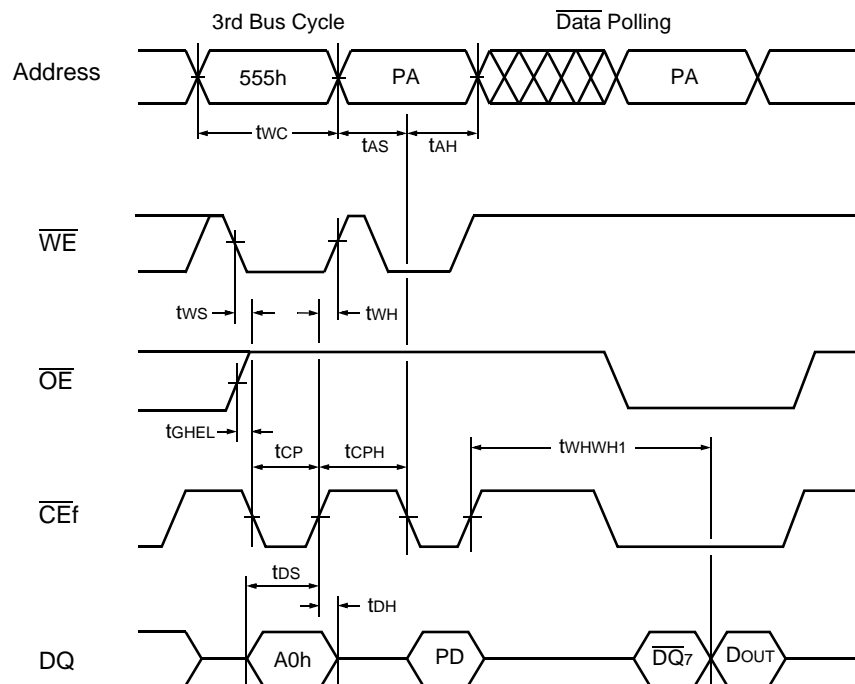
3rd Bus Cycle

$\overline{\text{Data}}$ Polling

Address

555h

PA

PA

tWC

tAS

tAH

$\overline{\text{WE}}$

tWS

tWH

$\overline{\text{OE}}$

tGHEL

tCP

tCPH

tWHWH1

$\overline{\text{CE}}$f

tDS

tDH

DQ

A0h

PD

$\overline{\text{DQ}}_7$

DOUT